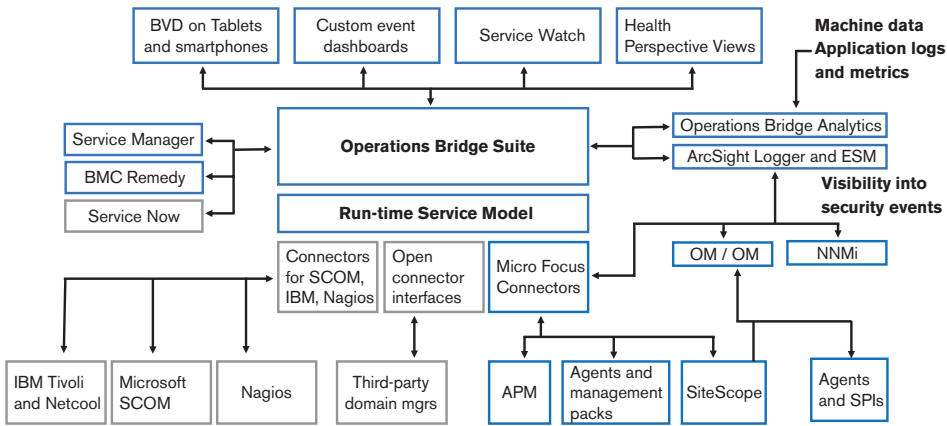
BVD on Tablets and smartphones

Custom event dashboards

Service Watch

Health Perspective Views

Machine data Application logs and metrics

Service Manager

BMC Remedy

Service Now

Operations Bridge Suite

Run-time Service Model

Operations Bridge Analytics

ArcSight Logger and ESM

Visibility into security events

Connectors for SCOM, IBM, Nagios

Open connector interfaces

Micro Focus Connectors

OM / OM

NNMi

IBM Tivoli and Netcool

Microsoft SCOM

Nagios

Third-party domain mgrs

APM

Agents and management packs

SiteScope

Agents and SPIs